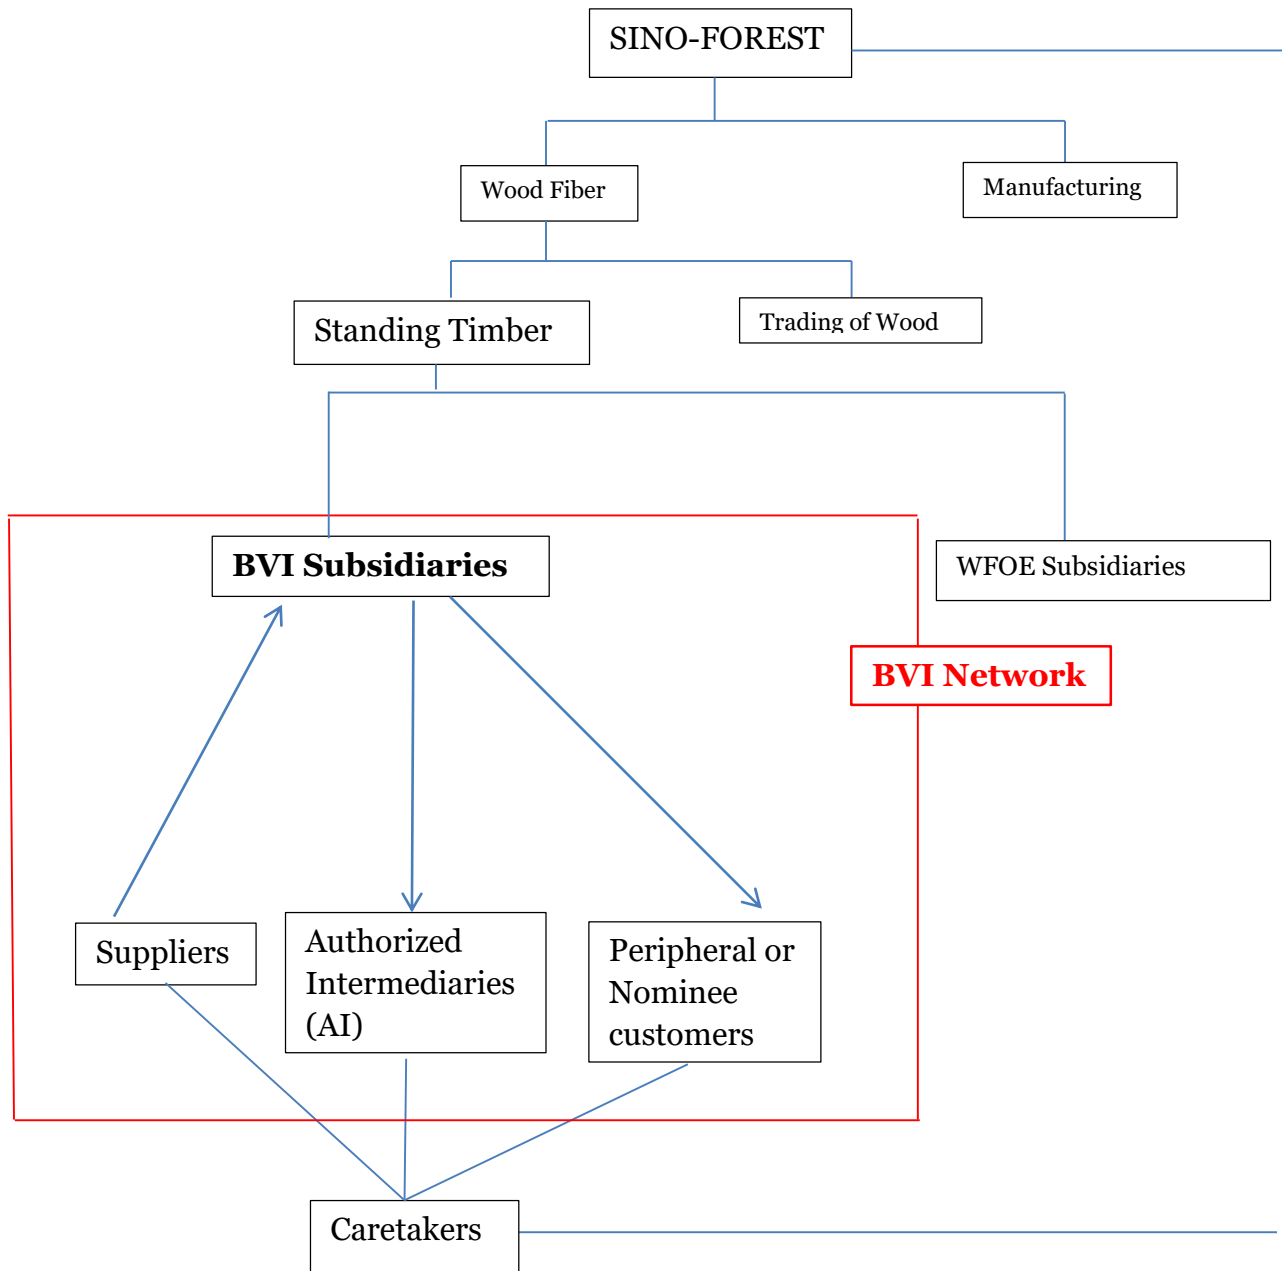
SINO-FOREST

Wood Fiber

Manufacturing

Standing Timber

Trading of Wood

BVI Subsidiaries

WFOE Subsidiaries

BVI Network

Suppliers

Authorized Intermediaries (AI)

Peripheral or Nominee customers

Caretakers